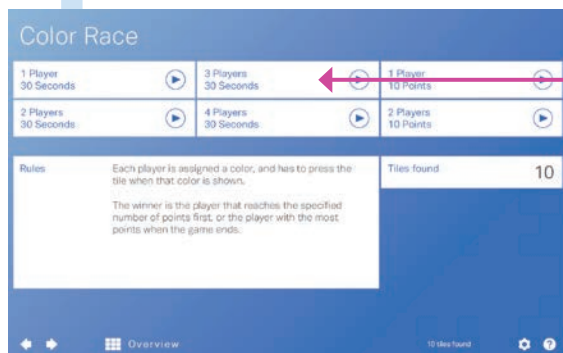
Color Race

1 Player
30 Seconds

3 Players
30 Seconds

1 Player
10 Points

2 Players
30 Seconds

4 Players
30 Seconds

2 Players
10 Points

Rules

Each player is assigned a color, and has to press the tile when that color is shown.

The winner is the player that reaches the specified number of points first, or the player with the most points when the game ends.

Tiles found

10

Overview

10 tiles found